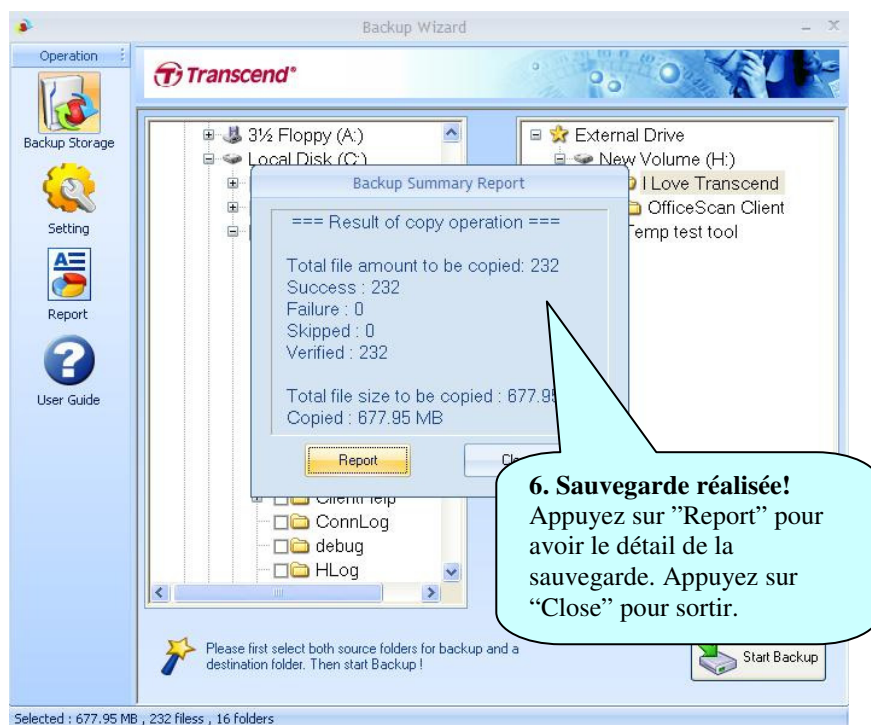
Backup Wizard

Operation

Transcend

Backup Storage

Setting

Report

User Guide

3½ Floppy (A:)
Local Disk (C:)

External Drive
New Volume (H:)
I Love Transcend
OfficeScan Client
Temp test tool

Backup Summary Report

=== Result of copy operation ===

Total file amount to be copied: 232
Success : 232
Failure : 0
Skipped : 0
Verified : 232

Total file size to be copied : 677.95
Copied : 677.95 MB

Report

Cl

ClientHelp
ConnLog
debug
HLog

**6. Sauvegarde réalisée!**
Appuyez sur ”Report” pour avoir le détail de la sauvegarde. Appuyez sur “Close” pour sortir.

Please first select both source folders for backup and a destination folder. Then start Backup !

Start Backup

Selected : 677.95 MB , 232 filess , 16 folders